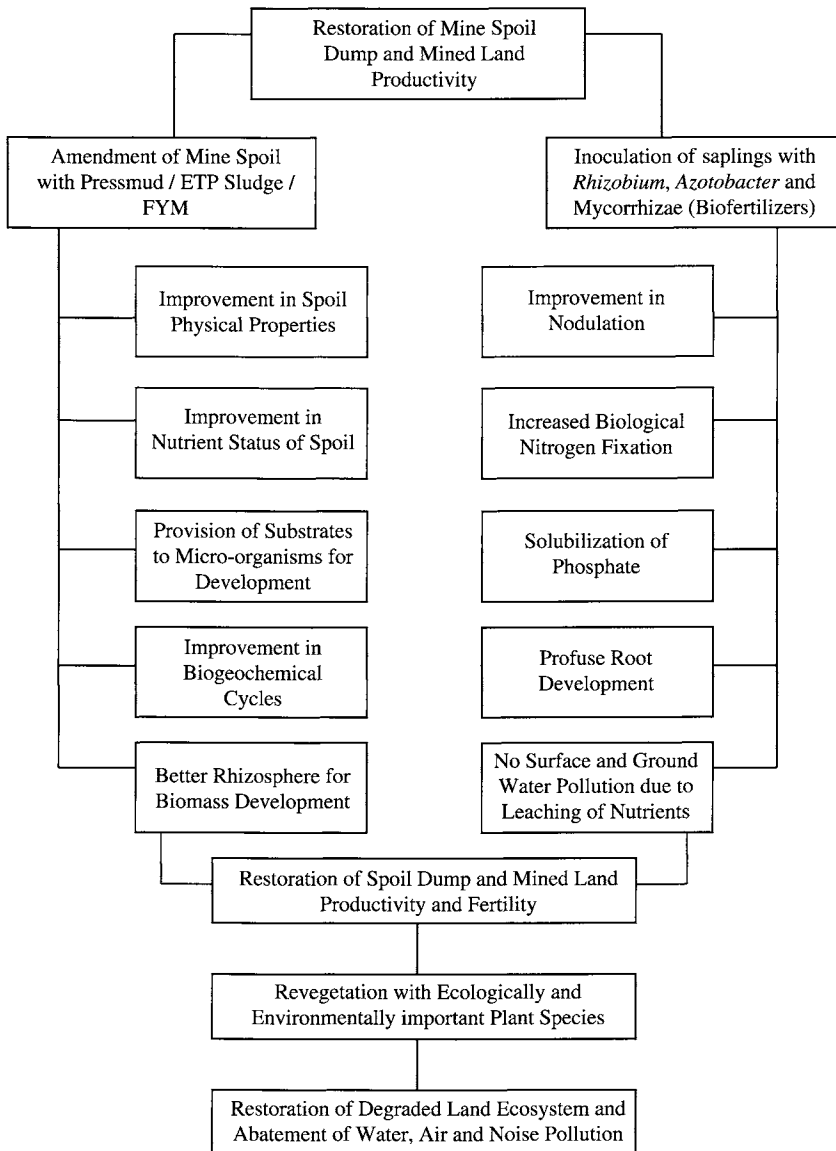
Restoration of Mine Spoil Dump and Mined Land Productivity

Amendment of Mine Spoil with Pressmud / ETP Sludge / FYM

Improvement in Spoil Physical Properties

Improvement in Nutrient Status of Spoil

Provision of Substrates to Micro-organisms for Development

Improvement in Biogeochemical Cycles

Better Rhizosphere for Biomass Development

Inoculation of saplings with *Rhizobium*, *Azotobacter* and Mycorrhizae (Biofertilizers)

Improvement in Nodulation

Increased Biological Nitrogen Fixation

Solubilization of Phosphate

Profuse Root Development

No Surface and Ground Water Pollution due to Leaching of Nutrients

Restoration of Spoil Dump and Mined Land Productivity and Fertility

Revegetation with Ecologically and Environmentally important Plant Species

Restoration of Degraded Land Ecosystem and Abatement of Water, Air and Noise Pollution